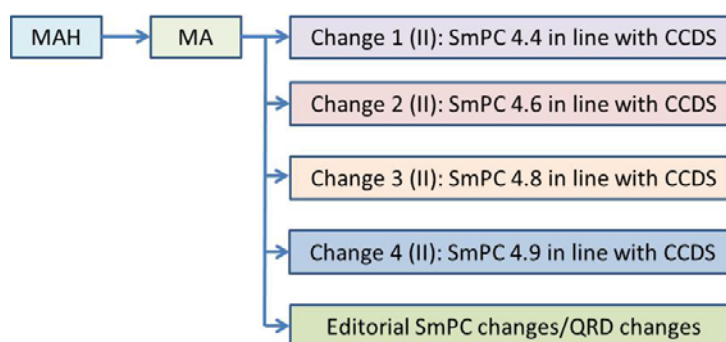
MAH

MA

Change 1 (II): SmPC 4.4 in line with CCDS

Change 2 (II): SmPC 4.6 in line with CCDS

Change 3 (II): SmPC 4.8 in line with CCDS

Change 4 (II): SmPC 4.9 in line with CCDS

Editorial SmPC changes/QRD changes